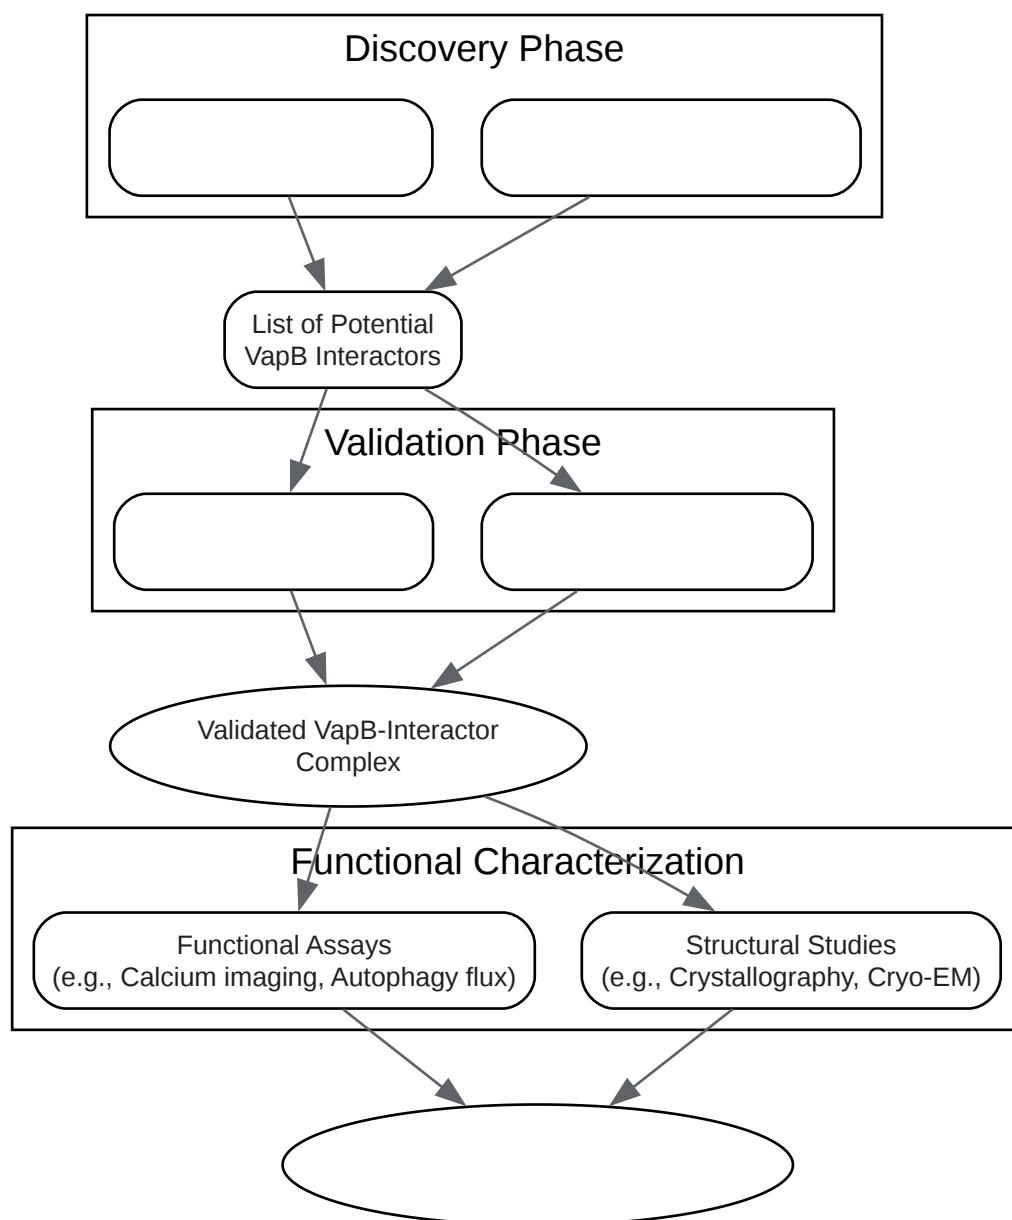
Discovery Phase

List of Potential VapB Interactors

Validation Phase

Validated VapB-Interactor Complex

Functional Characterization

Functional Assays (e.g., Calcium imaging, Autophagy flux)

Structural Studies (e.g., Crystallography, Cryo-EM)